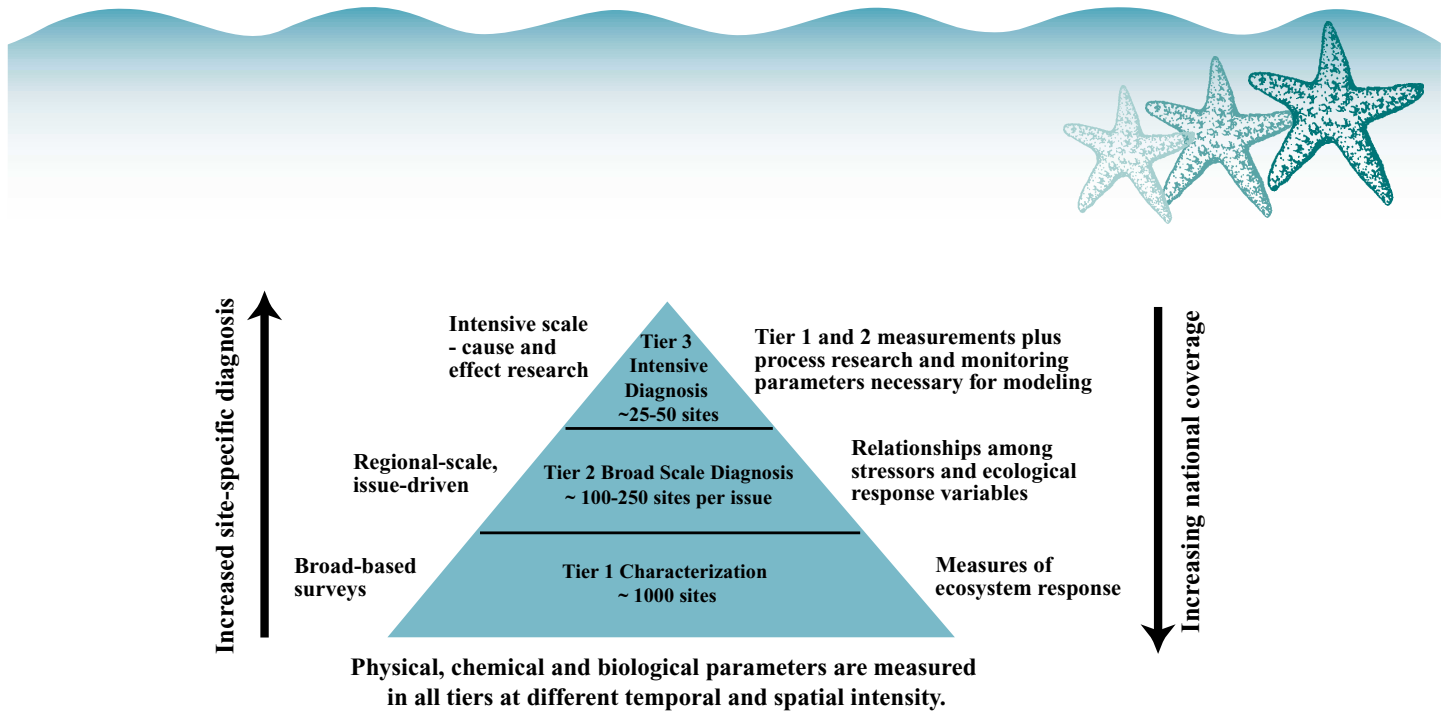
Increased site-specific diagnosis

Intensive scale - cause and effect research

Tier 3 Intensive Diagnosis ~25-50 sites

Tier 1 and 2 measurements plus process research and monitoring parameters necessary for modeling

Increasing national coverage

Regional-scale, issue-driven

Tier 2 Broad Scale Diagnosis ~ 100-250 sites per issue

Relationships among stressors and ecological response variables

Broad-based surveys

Tier 1 Characterization ~ 1000 sites

Measures of ecosystem response

Physical, chemical and biological parameters are measured in all tiers at different temporal and spatial intensity.